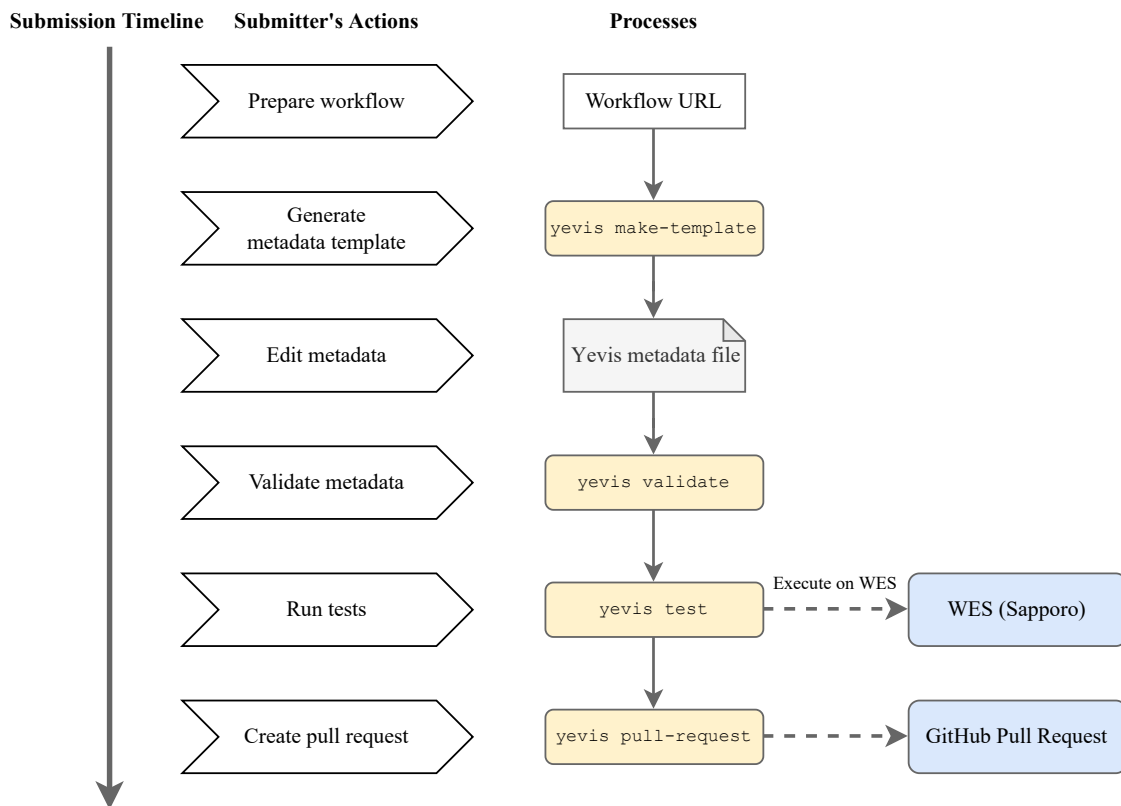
Submission Timeline

Submitter's Actions

Processes

Prepare workflow

Workflow URL

Generate metadata template

yevis make-template

Edit metadata

Yevis metadata file

Validate metadata

yevis validate

Run tests

yevis test

Execute on WES

WES (Sapporo)

Create pull request

yevis pull-request

GitHub Pull Request